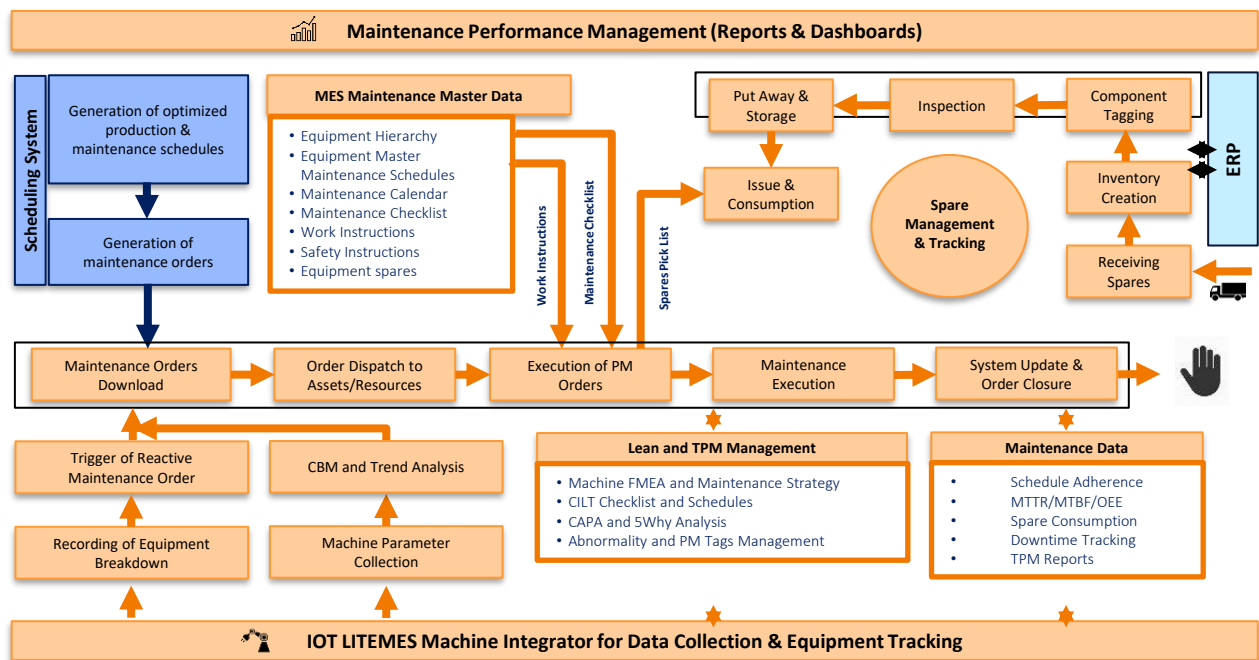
Maintenance Performance Management (Reports & Dashboards)

Scheduling System

Generation of optimized production & maintenance schedules

Generation of maintenance orders

MES Maintenance Master Data

• Equipment Hierarchy
• Equipment Master Maintenance Schedules
• Maintenance Calendar
• Maintenance Checklist
• Work Instructions
• Safety Instructions
• Equipment spares

Work Instructions

Maintenance Checklist

Spares Pick List

Put Away & Storage

Inspection

Component Tagging

ERP

Issue & Consumption

Spare Management & Tracking

Inventory Creation

Receiving Spares

Maintenance Orders Download

Order Dispatch to Assets/Resources

Execution of PM Orders

Maintenance Execution

System Update & Order Closure

Trigger of Reactive Maintenance Order

CBM and Trend Analysis

Lean and TPM Management

• Machine FMEA and Maintenance Strategy
• CILT Checklist and Schedules
• CAPA and 5Why Analysis
• Abnormality and PM Tags Management

Maintenance Data

• Schedule Adherence
• MTTR/MTBF/OEE
• Spare Consumption
• Downtime Tracking
• TPM Reports

Recording of Equipment Breakdown

Machine Parameter Collection

IOT LITEMES Machine Integrator for Data Collection & Equipment Tracking